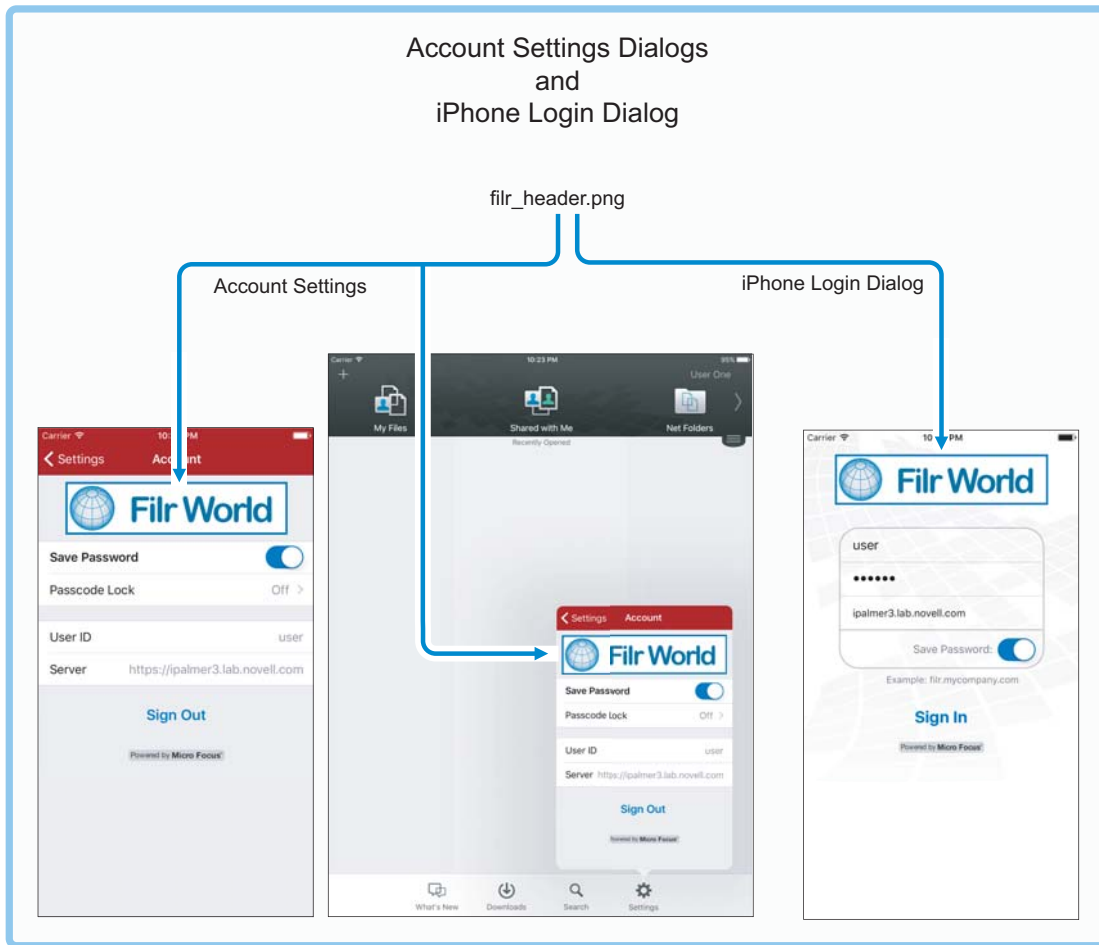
Account Settings Dialogs
and
iPhone Login Dialog

filr_header.png

Account Settings

iPhone Login Dialog

Carrier 10:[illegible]PM

Settings Ac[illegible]nt

Filr World

Save Password

Passcode Lock Off

User ID user

Server https://ipalmer3.lab.novell.com

Sign Out

Powered by Micro Focus

Carrier 10:23 PM 95%

User One

My Files

Shared with Me

Net Folders

Recently Opened

Settings Account

Filr World

Save Password

Passcode Lock Off

User ID user

Server https://ipalmer3.lab.novell.com

Sign Out

Powered by Micro Focus

What's New Downloads Search Settings

Carrier 10:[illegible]PM

Filr World

user

••••••

ipalmer3.lab.novell.com

Save Password:

Example: filr.mycompany.com

Sign In

Powered by Micro Focus